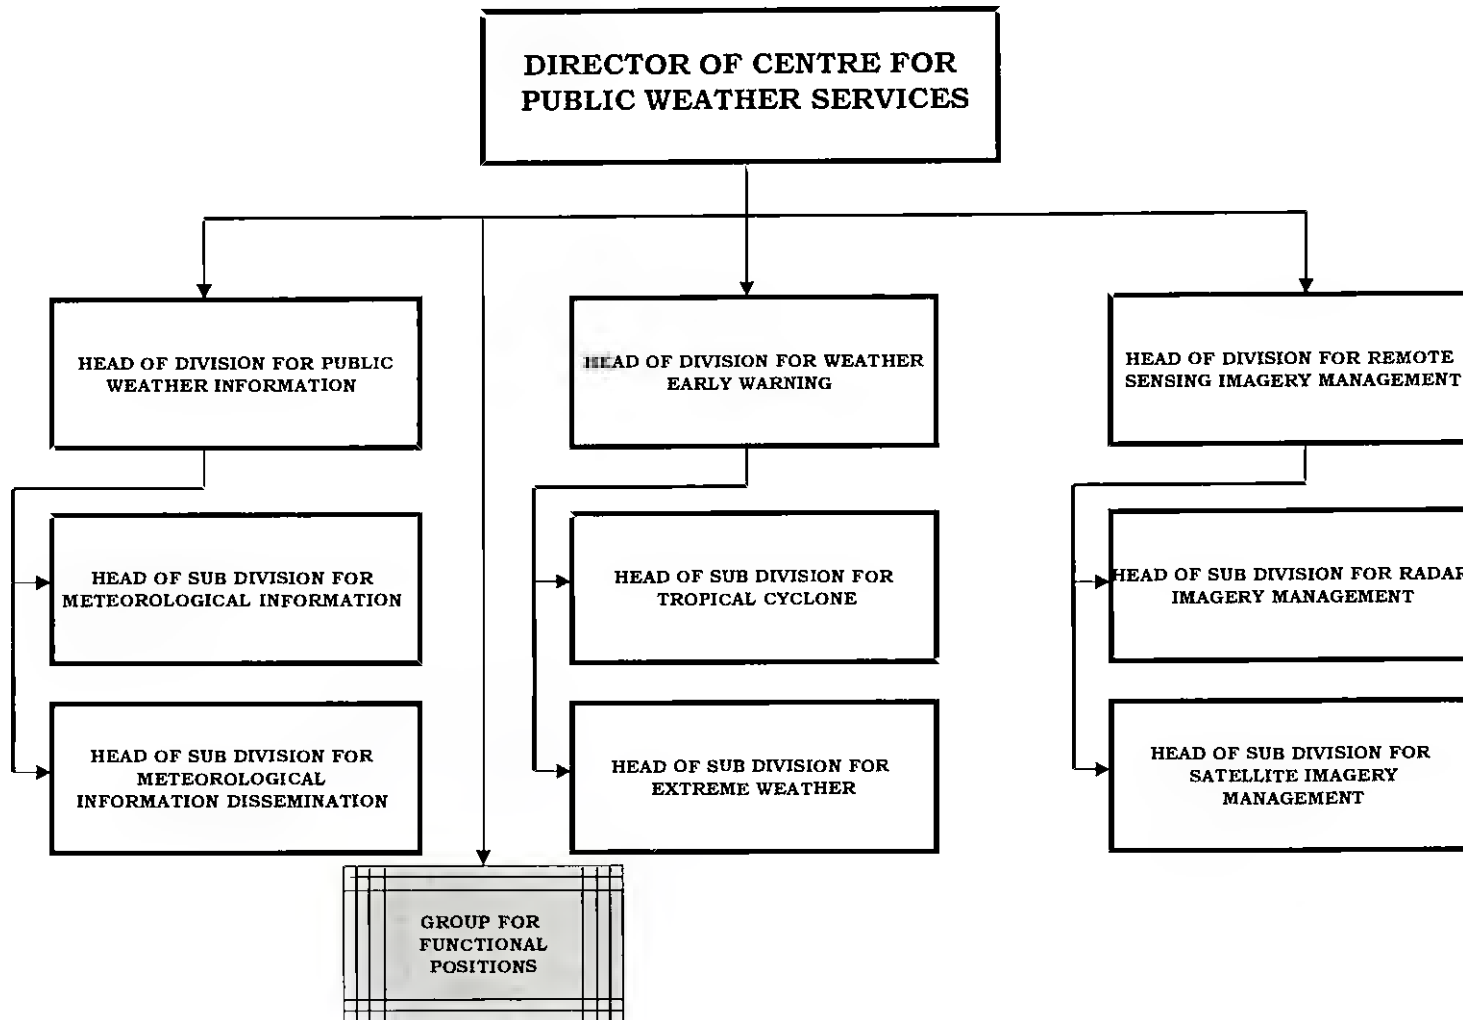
DIRECTOR OF CENTRE FOR PUBLIC WEATHER SERVICES

HEAD OF DIVISION FOR PUBLIC WEATHER INFORMATION

HEAD OF SUB DIVISION FOR METEOROLOGICAL INFORMATION

HEAD OF SUB DIVISION FOR METEOROLOGICAL INFORMATION DISSEMINATION

HEAD OF DIVISION FOR WEATHER EARLY WARNING

HEAD OF SUB DIVISION FOR TROPICAL CYCLONE

HEAD OF SUB DIVISION FOR EXTREME WEATHER

HEAD OF DIVISION FOR REMOTE SENSING IMAGERY MANAGEMENT

HEAD OF SUB DIVISION FOR RADAR IMAGERY MANAGEMENT

HEAD OF SUB DIVISION FOR SATELLITE IMAGERY MANAGEMENT

GROUP FOR FUNCTIONAL POSITIONS